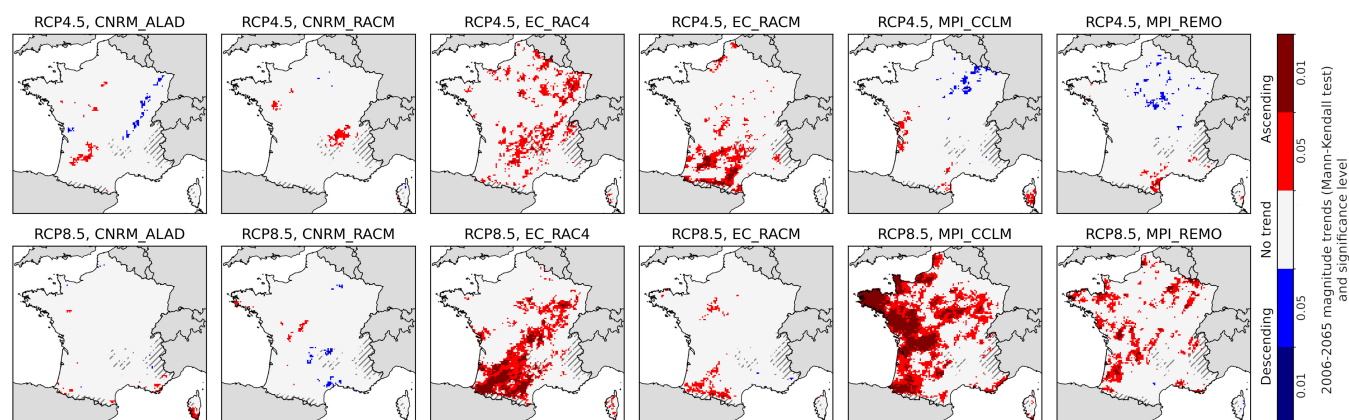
RCP4.5, CNRM_ALAD
RCP4.5, CNRM_RACM
RCP4.5, EC_RAC4
RCP4.5, EC_RACM
RCP4.5, MPI_CCLM
RCP4.5, MPI_REMO

RCP8.5, CNRM_ALAD
RCP8.5, CNRM_RACM
RCP8.5, EC_RAC4
RCP8.5, EC_RACM
RCP8.5, MPI_CCLM
RCP8.5, MPI_REMO

Ascending
0.01
0.05
No trend
0.05
0.01
Descending

2006-2065 magnitude trends (Mann-Kendall test) and significance level